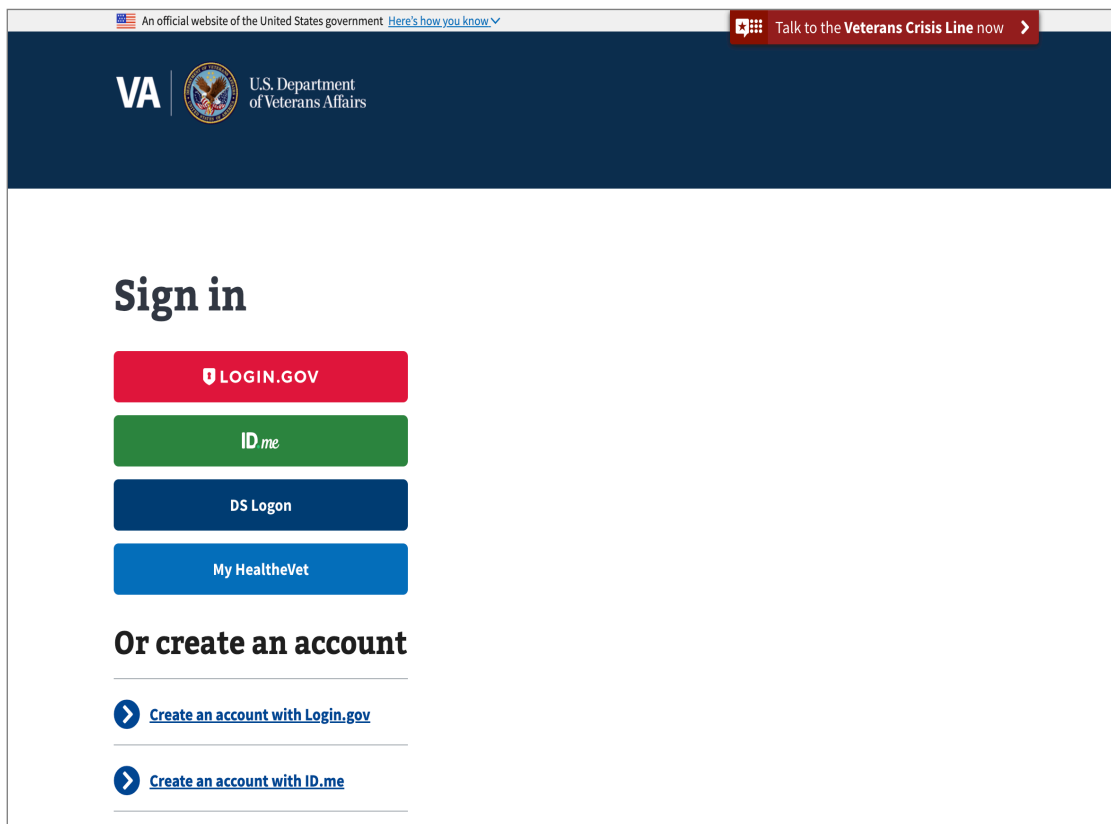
An official website of the United States government Here's how you know

Talk to the Veterans Crisis Line now

VA U.S. Department of Veterans Affairs

Sign in

LOGIN.GOV

ID.me

DS Logon

My HealtheVet

Or create an account

Create an account with Login.gov

Create an account with ID.me